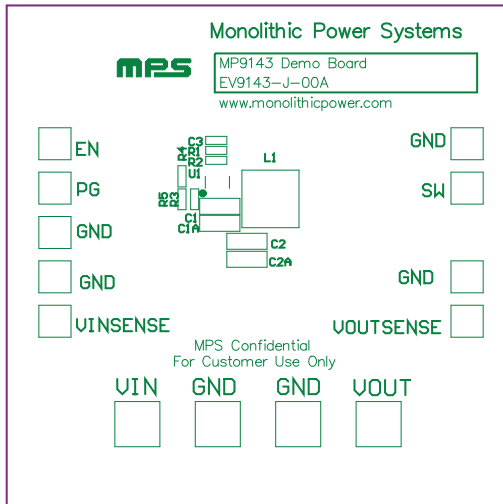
Monolithic Power Systems

MPS

MP9143 Demo Board
EV9143-J-00A

www.monolithicpower.com

C3
R1
R2
R4
U1
L1

R5
R3

C1
C1A

C2
C2A

EN

PG

GND

GND

VINSENSE

GND

SW

GND

VOUTSENSE

MPS Confidential
For Customer Use Only

VIN GND GND VOUT